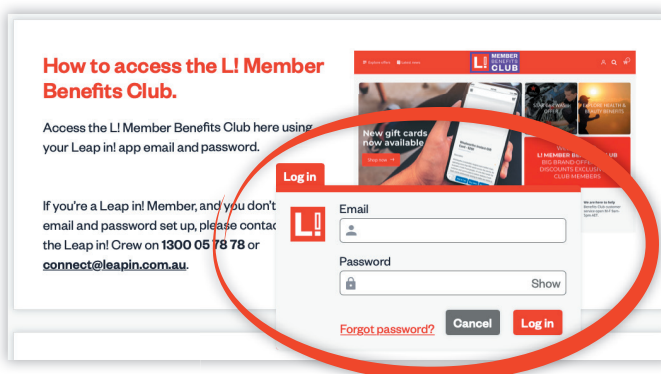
How to access the L! Member Benefits Club.

Access the L! Member Benefits Club here using your Leap in! app email and password.

If you're a Leap in! Member, and you don't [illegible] email and password set up, please contac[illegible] the Leap in! Crew on 1300 05 78 78 or connect@leapin.com.au.

MEMBER BENEFITS CLUB

New gift cards now available

Shop now

L! MEMBER BENEFITS CLUB BIG BRAND OFFERS DISCOUNTS EXCLUSIVE CLUB MEMBERS

Log in

L!

Email

Password

Show

Forgot password?

Cancel

Log in